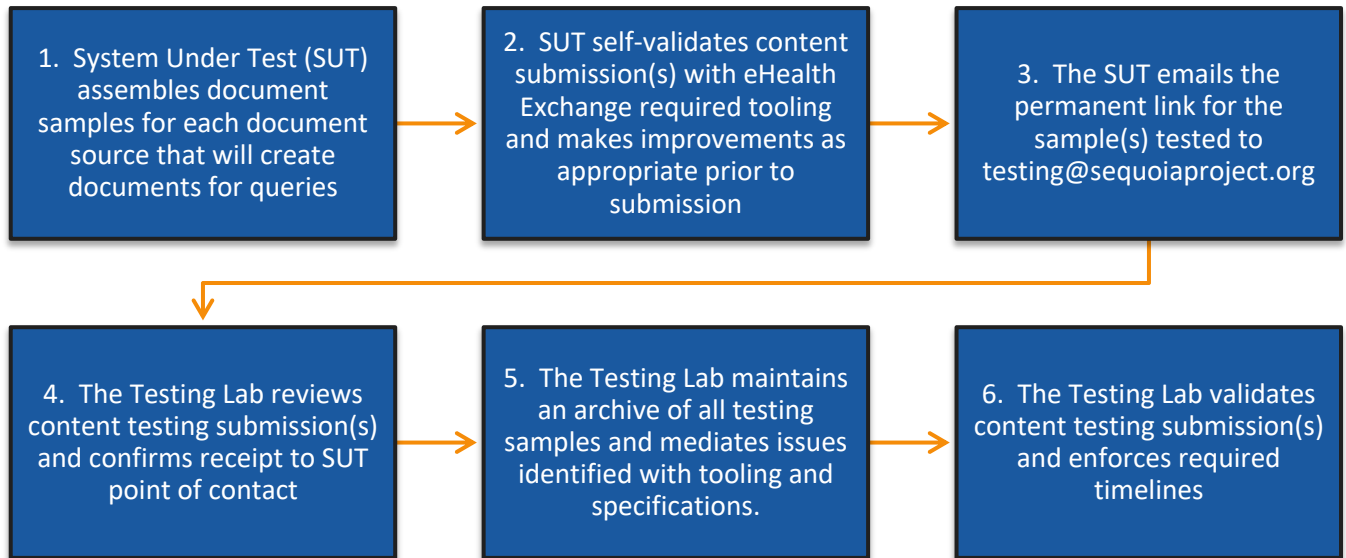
1. System Under Test (SUT) assembles document samples for each document source that will create documents for queries

2. SUT self-validates content submission(s) with eHealth Exchange required tooling and makes improvements as appropriate prior to submission

3. The SUT emails the permanent link for the sample(s) tested to testing@sequoiaproject.org

4. The Testing Lab reviews content testing submission(s) and confirms receipt to SUT point of contact

5. The Testing Lab maintains an archive of all testing samples and mediates issues identified with tooling and specifications.

6. The Testing Lab validates content testing submission(s) and enforces required timelines